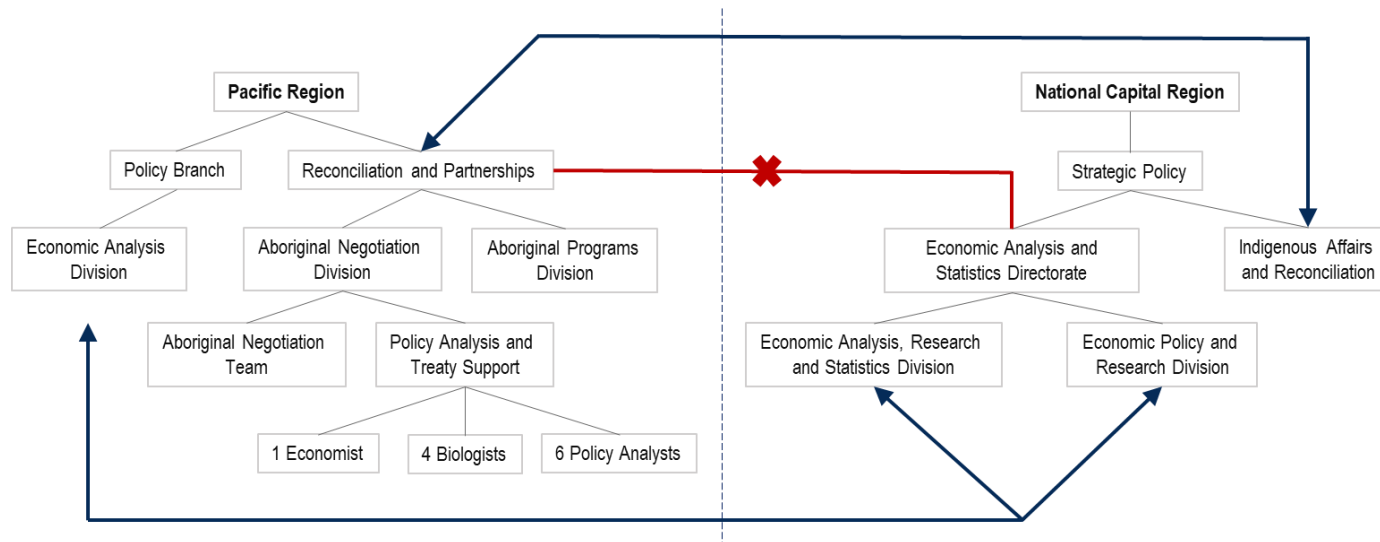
Pacific Region

Policy Branch

Reconciliation and Partnerships

Economic Analysis Division

Aboriginal Negotiation Division

Aboriginal Programs Division

Aboriginal Negotiation Team

Policy Analysis and Treaty Support

1 Economist

4 Biologists

6 Policy Analysts

National Capital Region

Strategic Policy

Economic Analysis and Statistics Directorate

Indigenous Affairs and Reconciliation

Economic Analysis, Research and Statistics Division

Economic Policy and Research Division